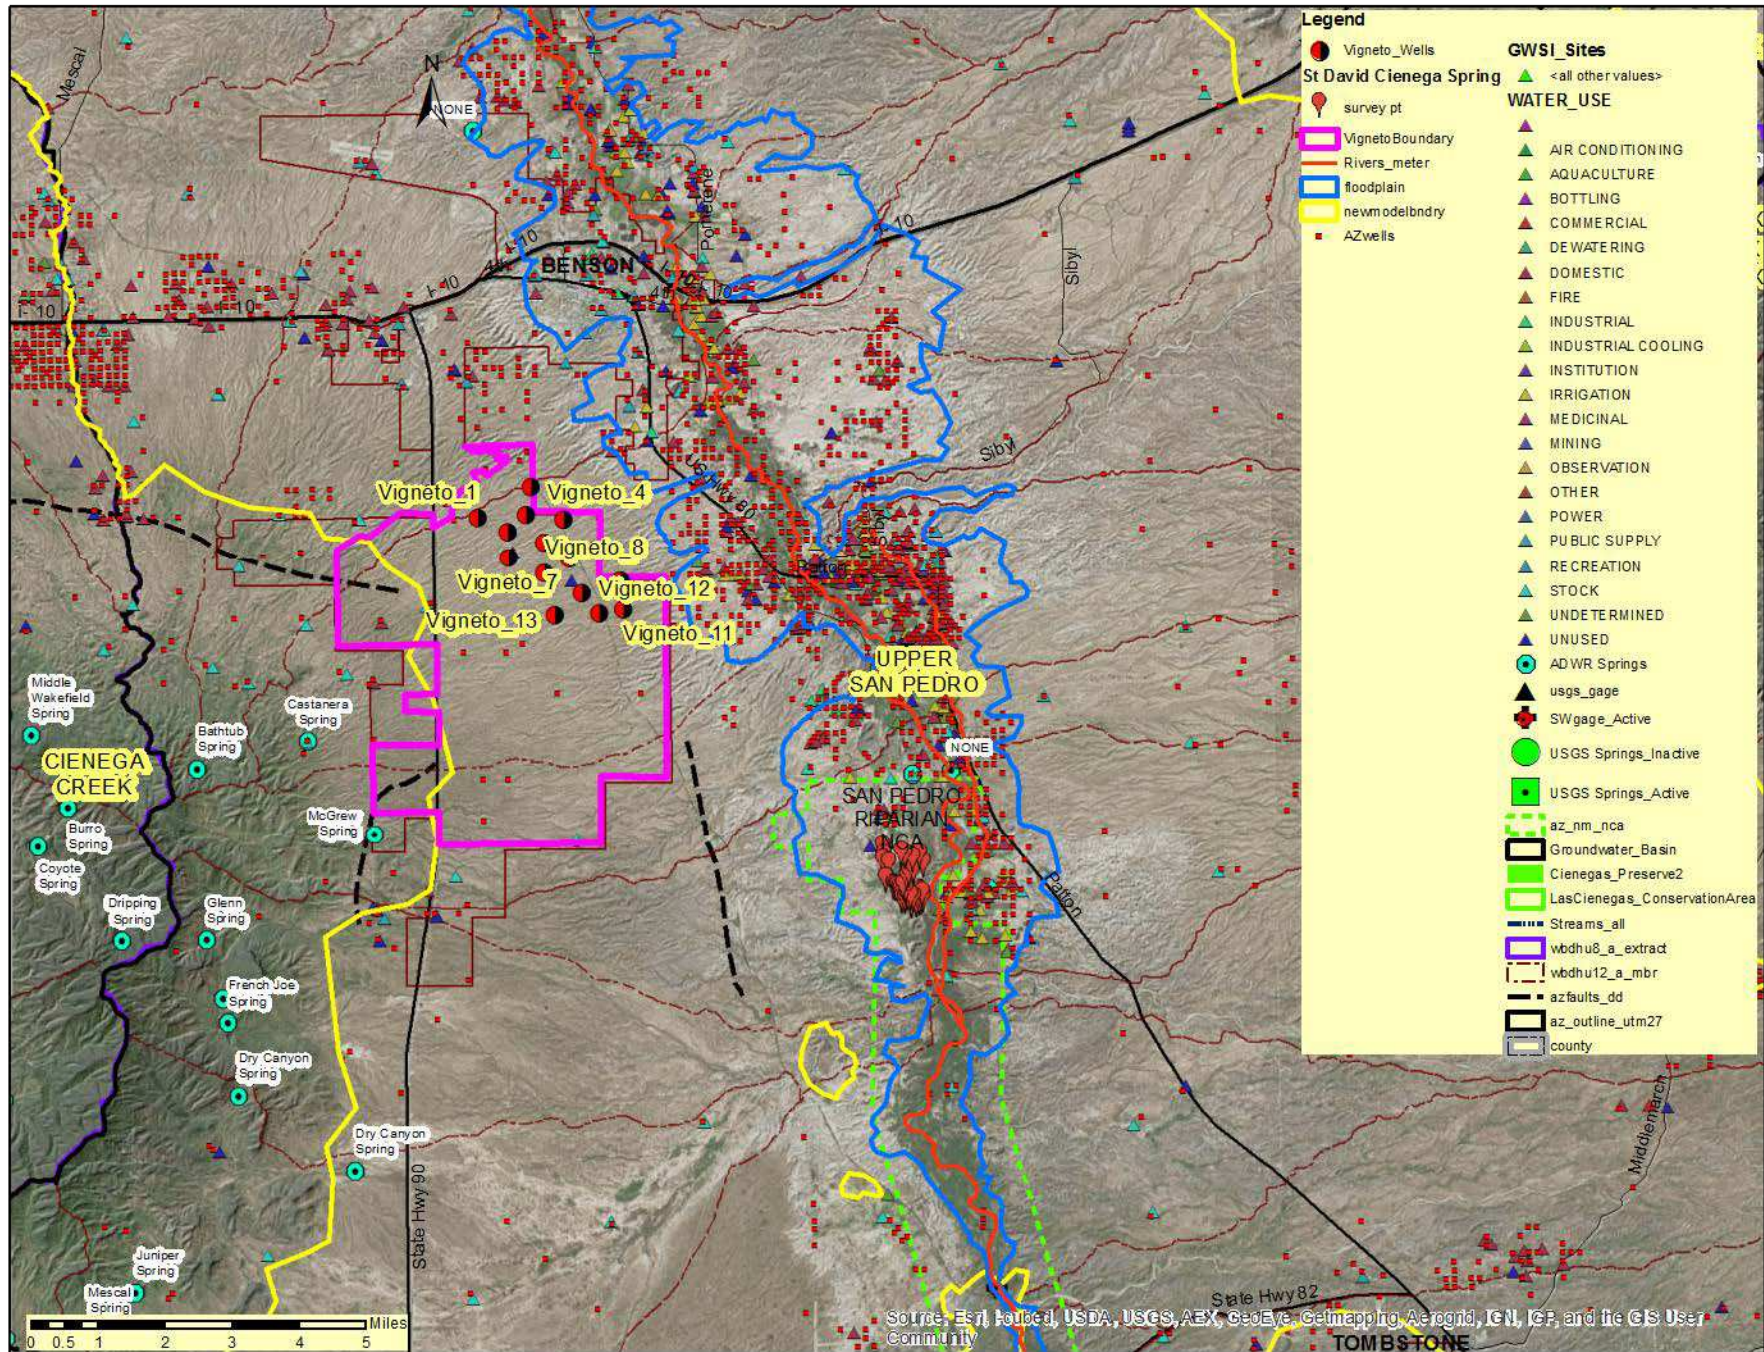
Legend

Vigneto_Wells

St David Cienega Spring

survey pt

VignetoBoundary

Rivers_meter

floodplain

newmodelbndry

AZwells

GWSI_Sites

<all other values>

WATER_USE

AIR CONDITIONING

AQUACULTURE

BOTTLING

COMMERCIAL

DEWATERING

DOMESTIC

FIRE

INDUSTRIAL

INDUSTRIAL COOLING

INSTITUTION

IRRIGATION

MEDICINAL

MINING

OBSERVATION

OTHER

POWER

PUBLIC SUPPLY

RECREATION

STOCK

UNDETERMINED

UNUSED

ADWR Springs

usgs_gage

SWgage_Active

USGS Springs_Inactive

USGS Springs_Active

az_nm_nca

Groundwater_Basin

Cienegas_Preserve2

LasCienegas_ConservationArea

Streams_all

wbdhu8_a_extract

wbdhu12_a_mbr

azfaults_dd

az_outline_utm27

county

N

NONE

Mescal

I-10

I-10

10

10

BENSON

Pomerene

Sibyl

Sibyl

US Hwy 80

Vigneto_1

Vigneto_4

Vigneto_8

Vigneto_7

Vigneto_12

Vigneto_13

Vigneto_11

UPPER SAN PEDRO

NONE

SAN PEDRO RIPARIAN NCA

Patton

Middle Wakefield Spring

CIENEGA CREEK

Bathtub Spring

Castanera Spring

McGrew Spring

Burro Spring

Coyote Spring

Dripping Spring

Glenn Spring

French Joe Spring

Dry Canyon Spring

Dry Canyon Spring

State Hwy 90

Juniper Spring

Mescal Spring

Middlemarch

State Hwy 82

TOMBSTONE

0 0.5 1 2 3 4 5 Miles

Source: Esri, i-cubed, USDA, USGS, AEX, GeoEye, Getmapping, Aerogrid, IGN, IGP, and the GIS User Community